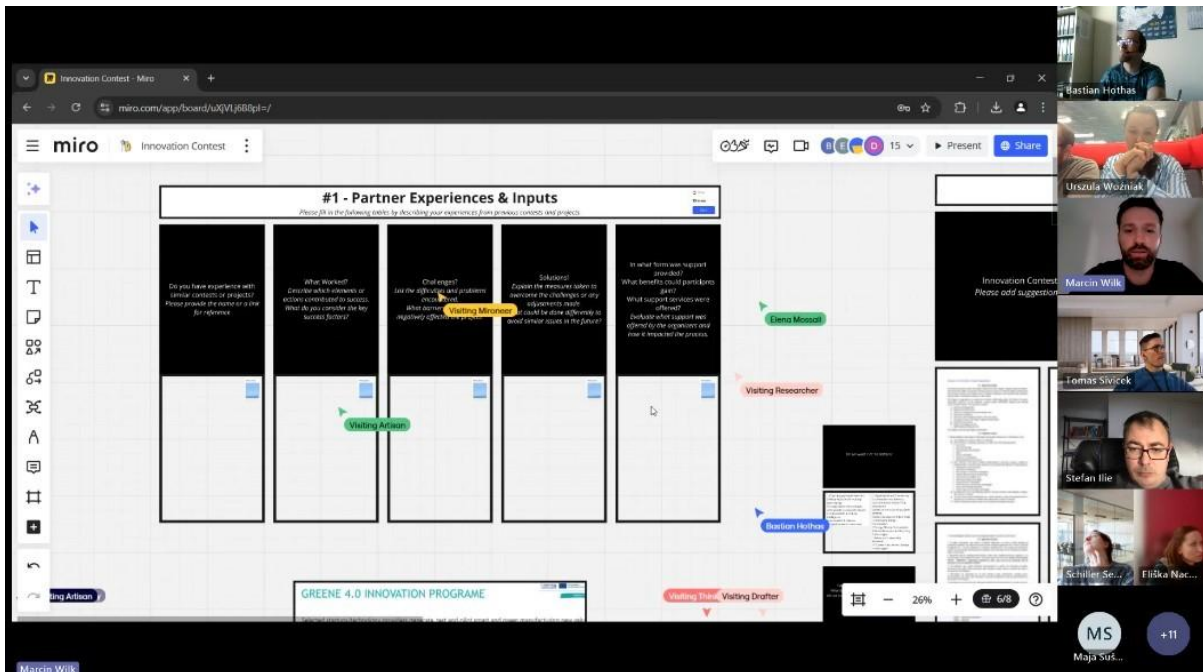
Innovation Contest - Miro

miro.com/app/board/uXjVLj6B8pI=/

miro

Innovation Contest

15

Present

Share

#1 - Partner Experiences & Inputs

Please fill in the following tables by describing your experiences from previous contests and projects.

Do you have experience with similar contests or projects? Please provide the name or a link for reference.

What Worked? Describe which elements or actions contributed to success. What do you consider the key success factors?

Challenges? List the difficulties and problems encountered. What barriers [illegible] negatively affected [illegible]

Solutions! Explain the measures taken to overcome the challenges or any adjustments made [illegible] could be done differently to avoid similar issues in the future?

In what form was support provided? What benefits could participants gain? What support services were offered? Evaluate what support was offered by the organizers and how it impacted the process.

Visiting Mironeer

Elena Mossall

Visiting Researcher

Visiting Artisan

Bastian Hothas

Innovation Contest
Please add suggestion

GREENE 4.0 INNOVATION PROGRAME

Visiting Thinker

Visiting Drafter

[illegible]ting Artisan

26%

6/8

Bastian Hothas

Urszula Wozniak

Marcin Wilk

Tomas Sivicek

Stefan Ilie

Schiller Se...

Eliška Nac...

MS

Maja Suš...

+11

Marcin Wilk